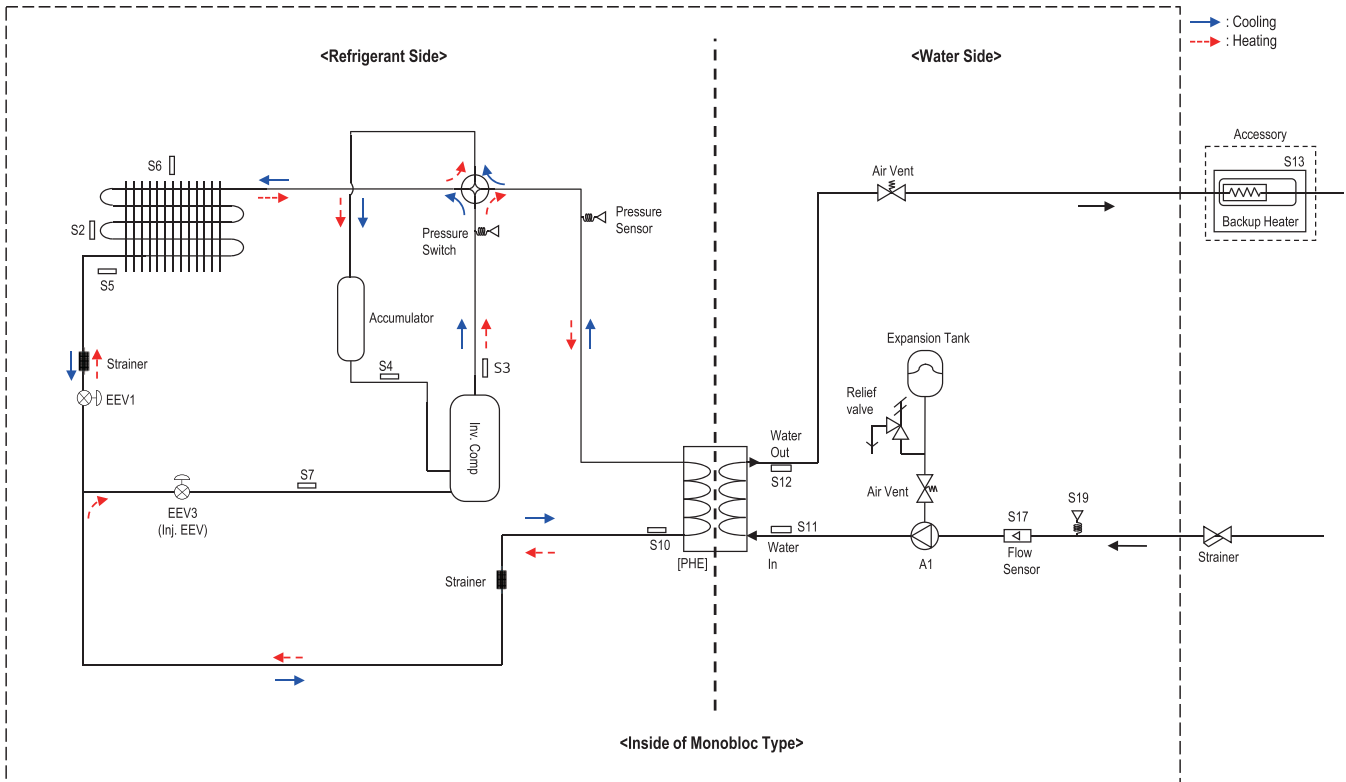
: Cooling
: Heating

<Refrigerant Side>

<Water Side>

Accessory

S13

Backup Heater

S6

S2

S5

Pressure Switch

Pressure Sensor

Air Vent

Accumulator

Expansion Tank

Strainer

EEV1

S4

S3

Relief valve

Inv. Comp

Water Out

S12

Air Vent

S7

EEV3 (Inj. EEV)

S10

S11

Water In

S17

Flow Sensor

S19

A1

Strainer

[PHE]

Strainer

<Inside of Monobloc Type>